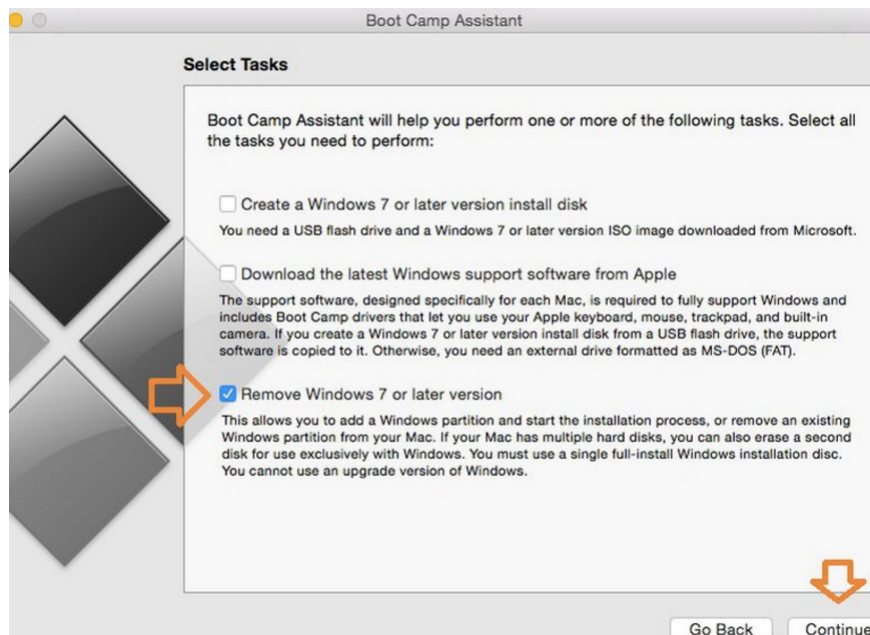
Boot Camp Assistant

Select Tasks

Boot Camp Assistant will help you perform one or more of the following tasks. Select all the tasks you need to perform:

Create a Windows 7 or later version install disk

You need a USB flash drive and a Windows 7 or later version ISO image downloaded from Microsoft.

Download the latest Windows support software from Apple

The support software, designed specifically for each Mac, is required to fully support Windows and includes Boot Camp drivers that let you use your Apple keyboard, mouse, trackpad, and built-in camera. If you create a Windows 7 or later version install disk from a USB flash drive, the support software is copied to it. Otherwise, you need an external drive formatted as MS-DOS (FAT).

Remove Windows 7 or later version

This allows you to add a Windows partition and start the installation process, or remove an existing Windows partition from your Mac. If your Mac has multiple hard disks, you can also erase a second disk for use exclusively with Windows. You must use a single full-install Windows installation disc. You cannot use an upgrade version of Windows.

Go Back

Continue